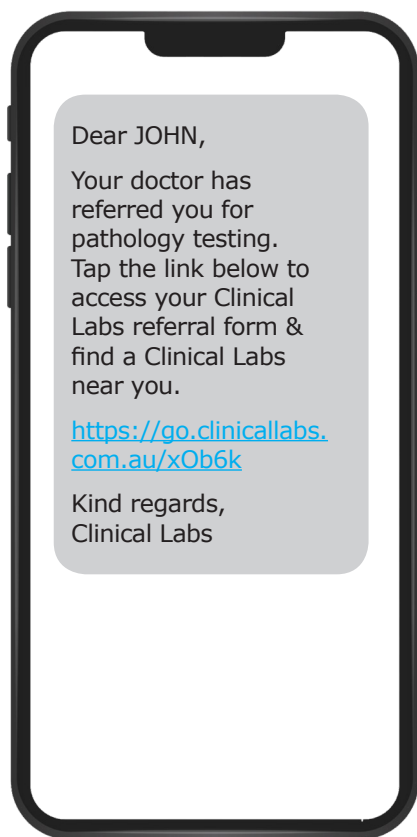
Dear JOHN,

Your doctor has referred you for pathology testing. Tap the link below to access your Clinical Labs referral form & find a Clinical Labs near you.

https://go.clinicallabs.com.au/xOb6k

Kind regards,
Clinical Labs